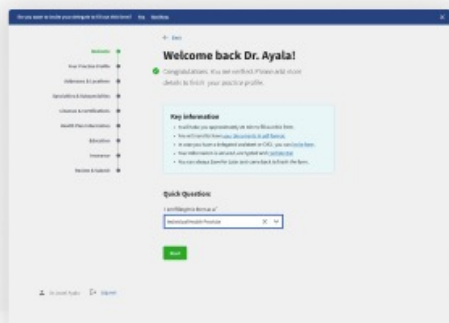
Do you want to invite your delegate to fill out this form? Yes No thanks

Welcome
Your Practice Profile
Addresses & Locations
Specialties & Subspecialties
Licenses & Certifications
Health Plan Information
Education
Insurance
Review & Submit

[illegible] Sign out

← Back

Welcome back Dr. Ayala!

Congratulations. You are verified. Please add more details to finish your practice profile.

Key information
• It will take you approximately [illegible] minutes to fill out this form.
• You will need to have your documents & staff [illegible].
• In case you have a delegate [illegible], you can invite them.
• Your information is secured and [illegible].
• You can always save for later and come back to finish the form.

Quick Question:
I am filling this form as a*
Individual Health Practice

Next